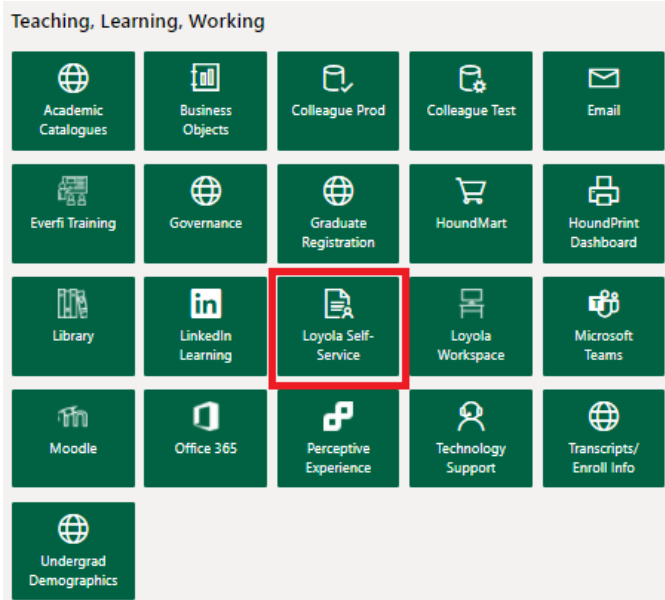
Teaching, Learning, Working

Academic Catalogues

Business Objects

Colleague Prod

Colleague Test

Email

Everfi Training

Governance

Graduate Registration

HoundMart

HoundPrint Dashboard

Library

LinkedIn Learning

Loyola Self-Service

Loyola Workspace

Microsoft Teams

Moodle

Office 365

Perceptive Experience

Technology Support

Transcripts/ Enroll Info

Undergrad Demographics